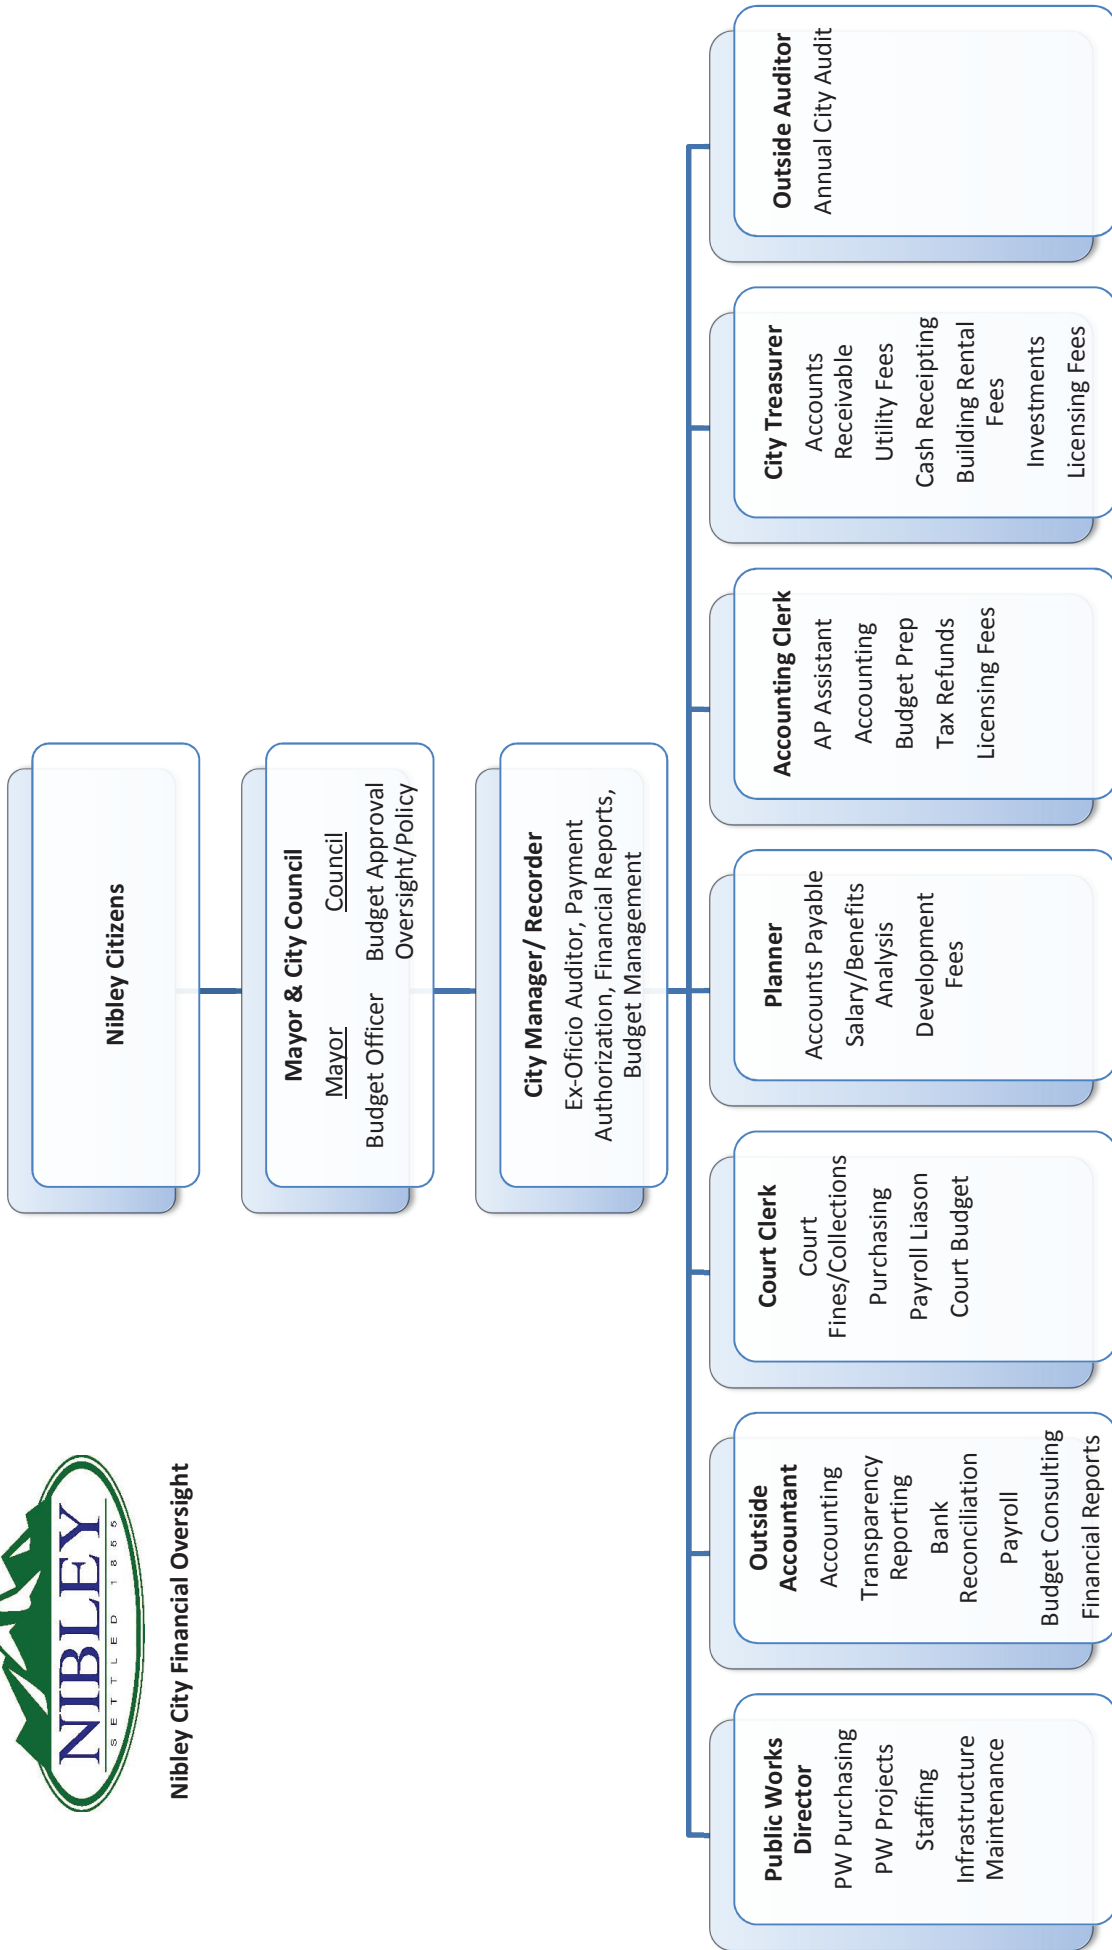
NIBLEY
SETTLED 1855

Nibley City Financial Oversight

Nibley Citizens

Mayor & City Council
Mayor
Budget Officer
Council
Budget Approval
Oversight/Policy

City Manager/ Recorder
Ex-Oficio Auditor, Payment Authorization, Financial Reports, Budget Management

Public Works Director
PW Purchasing
PW Projects
Staffing
Infrastructure Maintenance

Outside Accountant
Accounting
Transparency Reporting
Bank Reconciliation
Payroll
Budget Consulting
Financial Reports

Court Clerk
Court Fines/Collections
Purchasing
Payroll Liason
Court Budget

Planner
Accounts Payable
Salary/Benefits Analysis
Development Fees

Accounting Clerk
AP Assistant
Accounting
Budget Prep
Tax Refunds
Licensing Fees

City Treasurer
Accounts Receivable
Utility Fees
Cash Receipting
Building Rental Fees
Investments
Licensing Fees

Outside Auditor
Annual City Audit